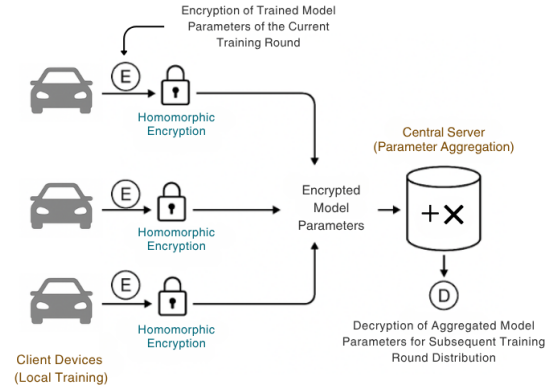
Encryption of Trained Model Parameters of the Current Training Round

E

Homomorphic Encryption

E

Homomorphic Encryption

E

Homomorphic Encryption

Client Devices (Local Training)

Encrypted Model Parameters

Central Server (Parameter Aggregation)

+×

D

Decryption of Aggregated Model Parameters for Subsequent Training Round Distribution